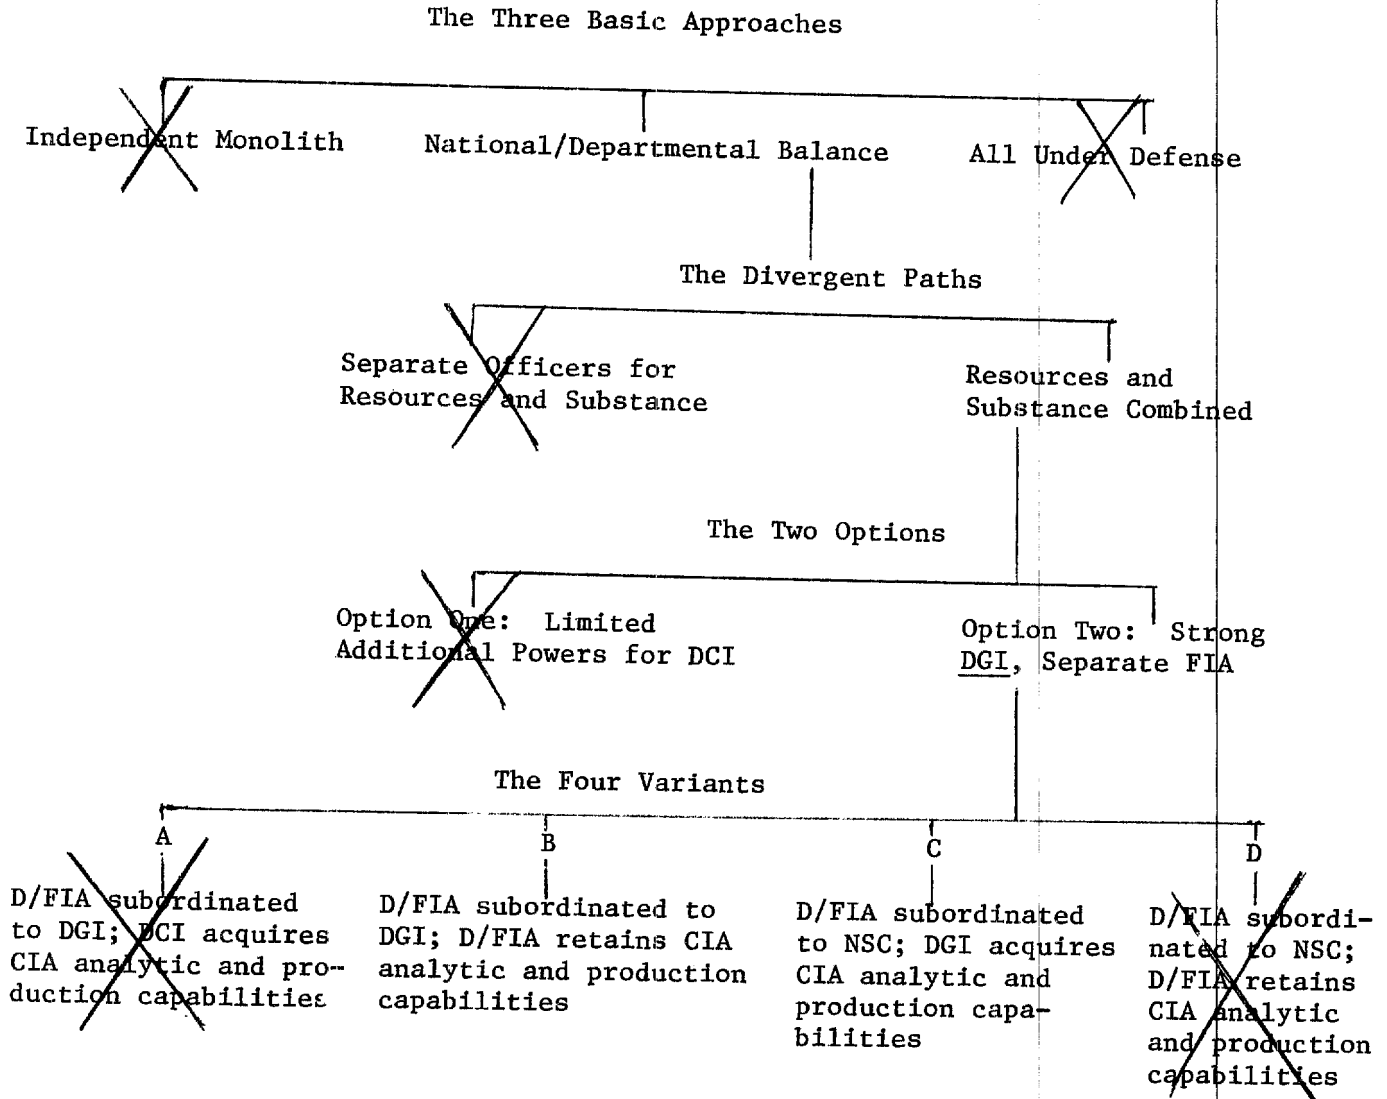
The Three Basic Approaches

Independent Monolith

National/Departmental Balance

All Under Defense

The Divergent Paths

Separate Officers for Resources and Substance

Resources and Substance Combined

The Two Options

Option One: Limited Additional Powers for DCI

Option Two: Strong DGI, Separate FIA

The Four Variants

A

D/FIA subordinated to DGI; DCI acquires CIA analytic and production capabilities

B

D/FIA subordinated to DGI; D/FIA retains CIA analytic and production capabilities

C

D/FIA subordinated to NSC; DGI acquires CIA analytic and production capabilities

D

D/FIA subordinated to NSC; D/FIA retains CIA analytic and production capabilities